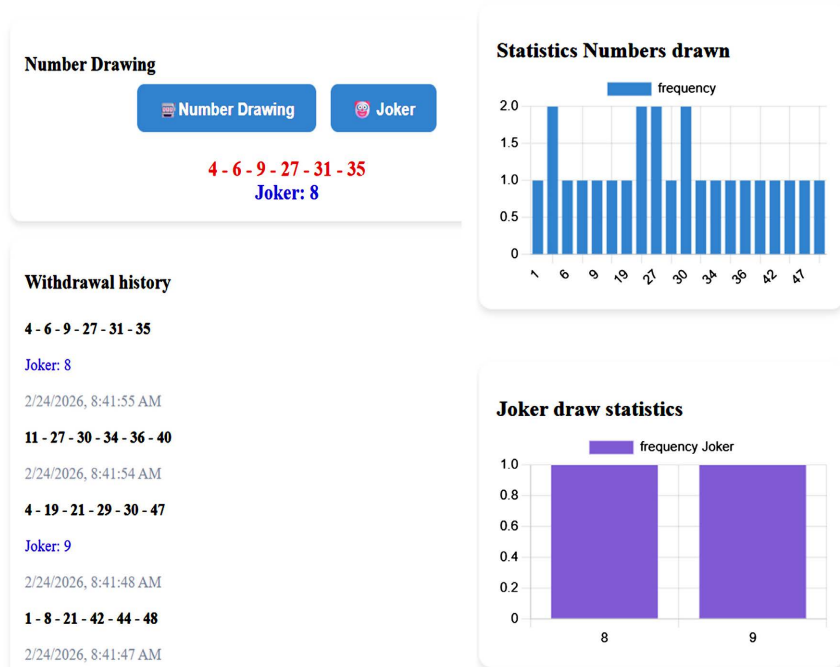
Number Drawing

Number Drawing

Joker

4 - 6 - 9 - 27 - 31 - 35
Joker: 8

Withdrawal history

4 - 6 - 9 - 27 - 31 - 35

Joker: 8

2/24/2026, 8:41:55 AM

11 - 27 - 30 - 34 - 36 - 40

2/24/2026, 8:41:54 AM

4 - 19 - 21 - 29 - 30 - 47

Joker: 9

2/24/2026, 8:41:48 AM

1 - 8 - 21 - 42 - 44 - 48

2/24/2026, 8:41:47 AM

Statistics Numbers drawn

frequency

2.0
1.5
1.0
0.5
0

1 6 9 19 27 30 34 36 42 47

Joker draw statistics

frequency Joker

1.0
0.8
0.6
0.4
0.2
0

8 9